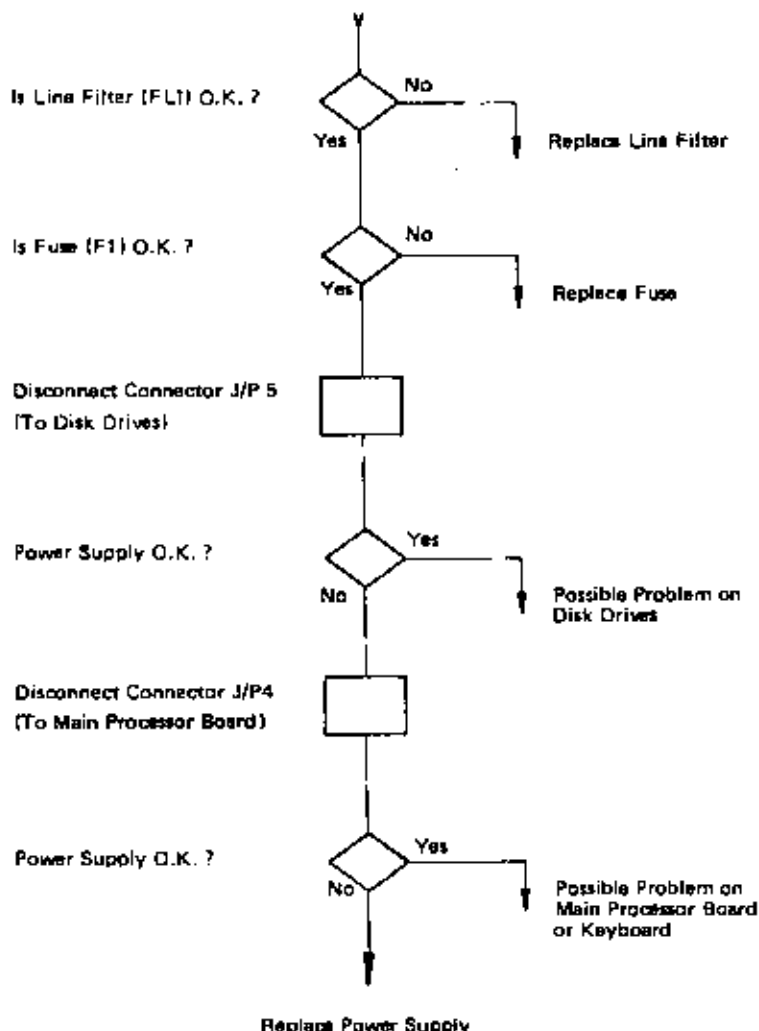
Is Line Filter (FL1) O.K. ?

No

Yes

Replace Line Filter

Is Fuse (F1) O.K. ?

No

Yes

Replace Fuse

Disconnect Connector J/P 5 (To Disk Drives)

Power Supply O.K. ?

Yes

No

Possible Problem on Disk Drives

Disconnect Connector J/P4 (To Main Processor Board)

Power Supply O.K. ?

Yes

No

Possible Problem on Main Processor Board or Keyboard

Replace Power Supply